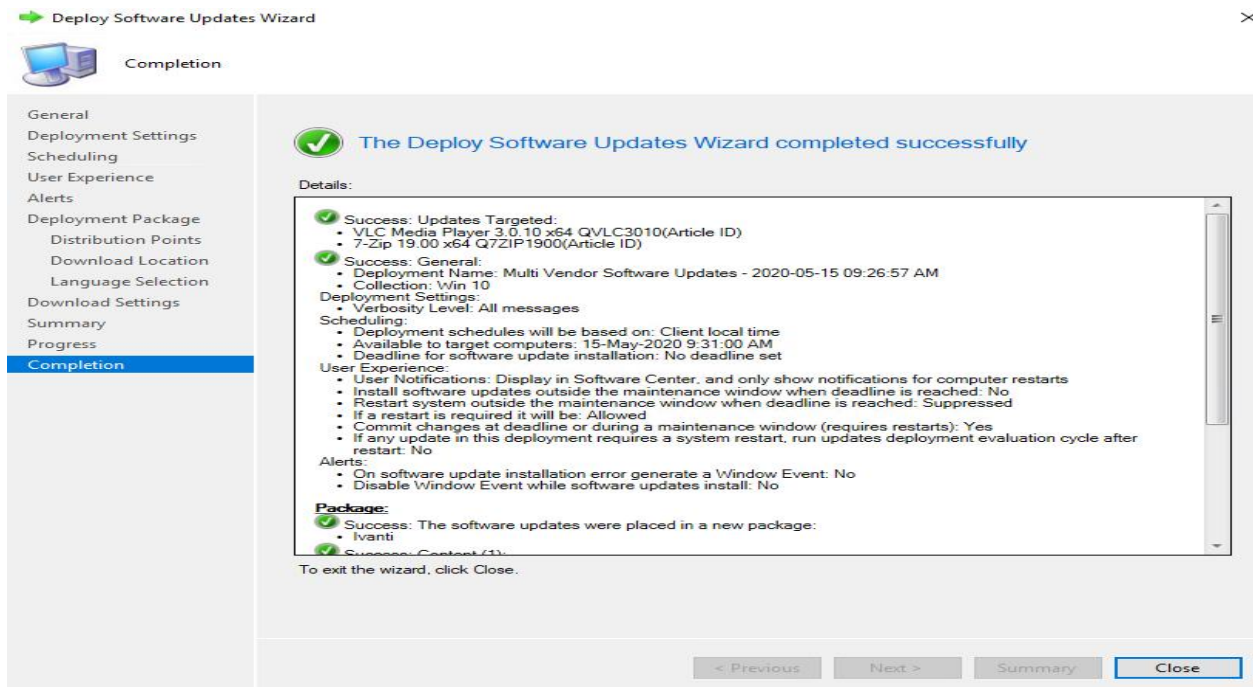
Deploy Software Updates Wizard

Completion

General
Deployment Settings
Scheduling
User Experience
Alerts
Deployment Package
Distribution Points
Download Location
Language Selection
Download Settings
Summary
Progress
Completion

The Deploy Software Updates Wizard completed successfully

Details:

Success: Updates Targeted:
• VLC Media Player 3.0.10 x64 QVLC3010(Article ID)
• 7-Zip 19.00 x64 Q7ZIP1900(Article ID)

Success: General:
• Deployment Name: Multi Vendor Software Updates - 2020-05-15 09:26:57 AM
• Collection: Win 10
Deployment Settings:
• Verbosity Level: All messages
Scheduling:
• Deployment schedules will be based on: Client local time
• Available to target computers: 15-May-2020 9:31:00 AM
• Deadline for software update installation: No deadline set
User Experience:
• User Notifications: Display in Software Center, and only show notifications for computer restarts
• Install software updates outside the maintenance window when deadline is reached: No
• Restart system outside the maintenance window when deadline is reached: Suppressed
• If a restart is required it will be: Allowed
• Commit changes at deadline or during a maintenance window (requires restarts): Yes
• If any update in this deployment requires a system restart, run updates deployment evaluation cycle after restart: No
Alerts:
• On software update installation error generate a Window Event: No
• Disable Window Event while software updates install: No

Package:
Success: The software updates were placed in a new package:
• Ivanti
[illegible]

To exit the wizard, click Close.

< Previous   Next >   Summary   Close